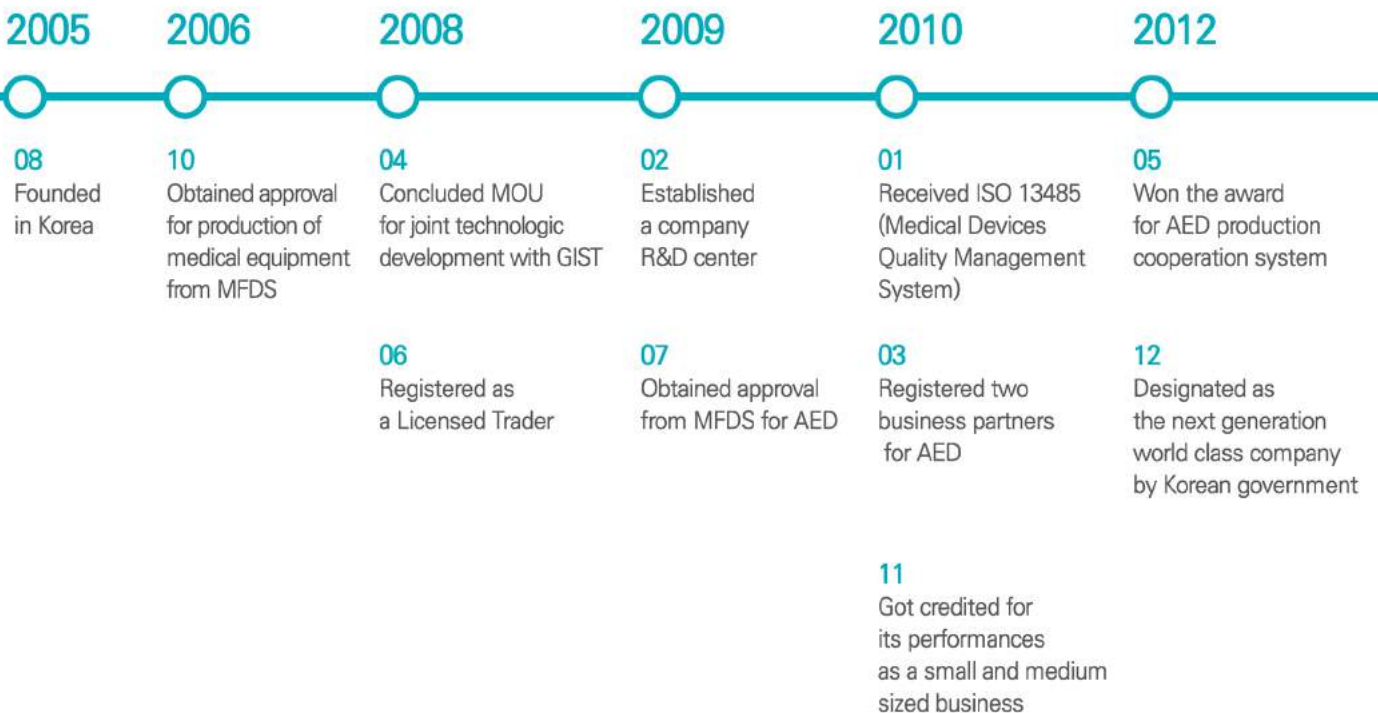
2005

08
Founded in Korea

2006

10
Obtained approval for production of medical equipment from MFDS

2008

04
Concluded MOU for joint technologic development with GIST

06
Registered as a Licensed Trader

2009

02
Established a company R&D center

07
Obtained approval from MFDS for AED

2010

01
Received ISO 13485 (Medical Devices Quality Management System)

03
Registered two business partners for AED

11
Got credited for its performances as a small and medium sized business

2012

05
Won the award for AED production cooperation system

12
Designated as the next generation world class company by Korean government